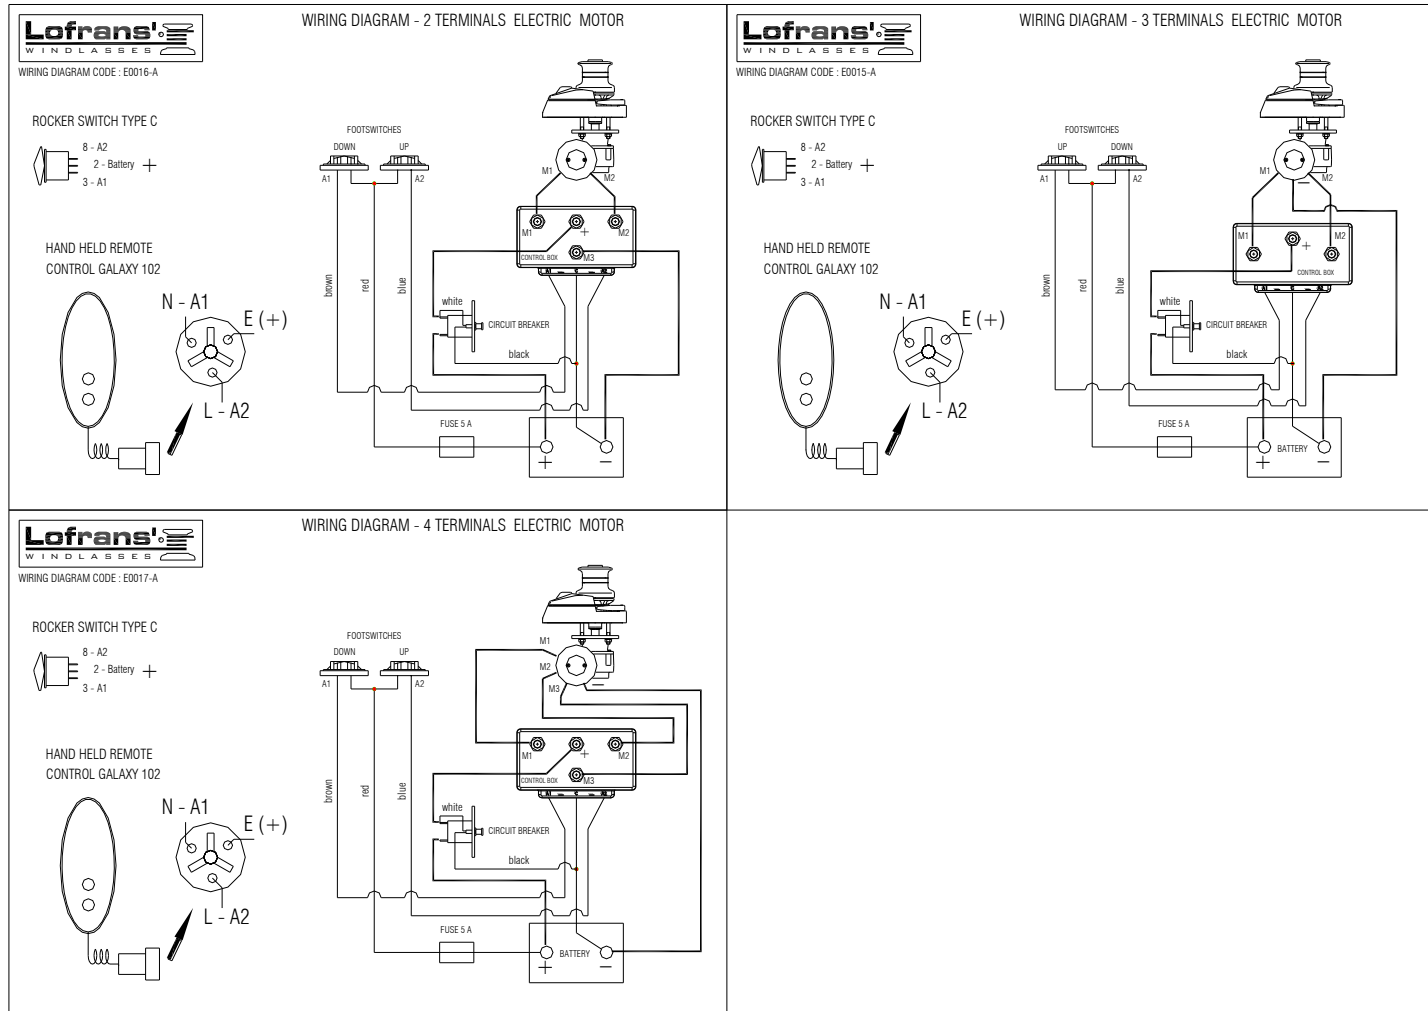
Lofrans'
WINDLASSES
WIRING DIAGRAM CODE : E0016-A

WIRING DIAGRAM - 2 TERMINALS ELECTRIC MOTOR

ROCKER SWITCH TYPE C
8 - A2
2 - Battery +
3 - A1

HAND HELD REMOTE
CONTROL GALAXY 102

N - A1
E (+)
L - A2

FOOTSWITCHES
DOWN
UP
A1
A2
brown
red
blue
M1
M2
M1
+
M2
CONTROL BOX
M3
white
CIRCUIT BREAKER
black
FUSE 5 A
+
−

Lofrans'
WINDLASSES
WIRING DIAGRAM CODE : E0015-A

WIRING DIAGRAM - 3 TERMINALS ELECTRIC MOTOR

ROCKER SWITCH TYPE C
8 - A2
2 - Battery +
3 - A1

HAND HELD REMOTE
CONTROL GALAXY 102

N - A1
E (+)
L - A2

FOOTSWITCHES
UP
DOWN
A1
A2
brown
red
blue
M1
−
M2
M1
+
M2
CONTROL BOX
white
CIRCUIT BREAKER
black
FUSE 5 A
BATTERY
+
−

Lofrans'
WINDLASSES
WIRING DIAGRAM CODE : E0017-A

WIRING DIAGRAM - 4 TERMINALS ELECTRIC MOTOR

ROCKER SWITCH TYPE C
8 - A2
2 - Battery +
3 - A1

HAND HELD REMOTE
CONTROL GALAXY 102

N - A1
E (+)
L - A2

FOOTSWITCHES
DOWN
UP
A1
A2
brown
red
blue
M1
M2
M3
−
M1
+
M2
CONTROL BOX
M3
white
CIRCUIT BREAKER
black
FUSE 5 A
BATTERY
+
−